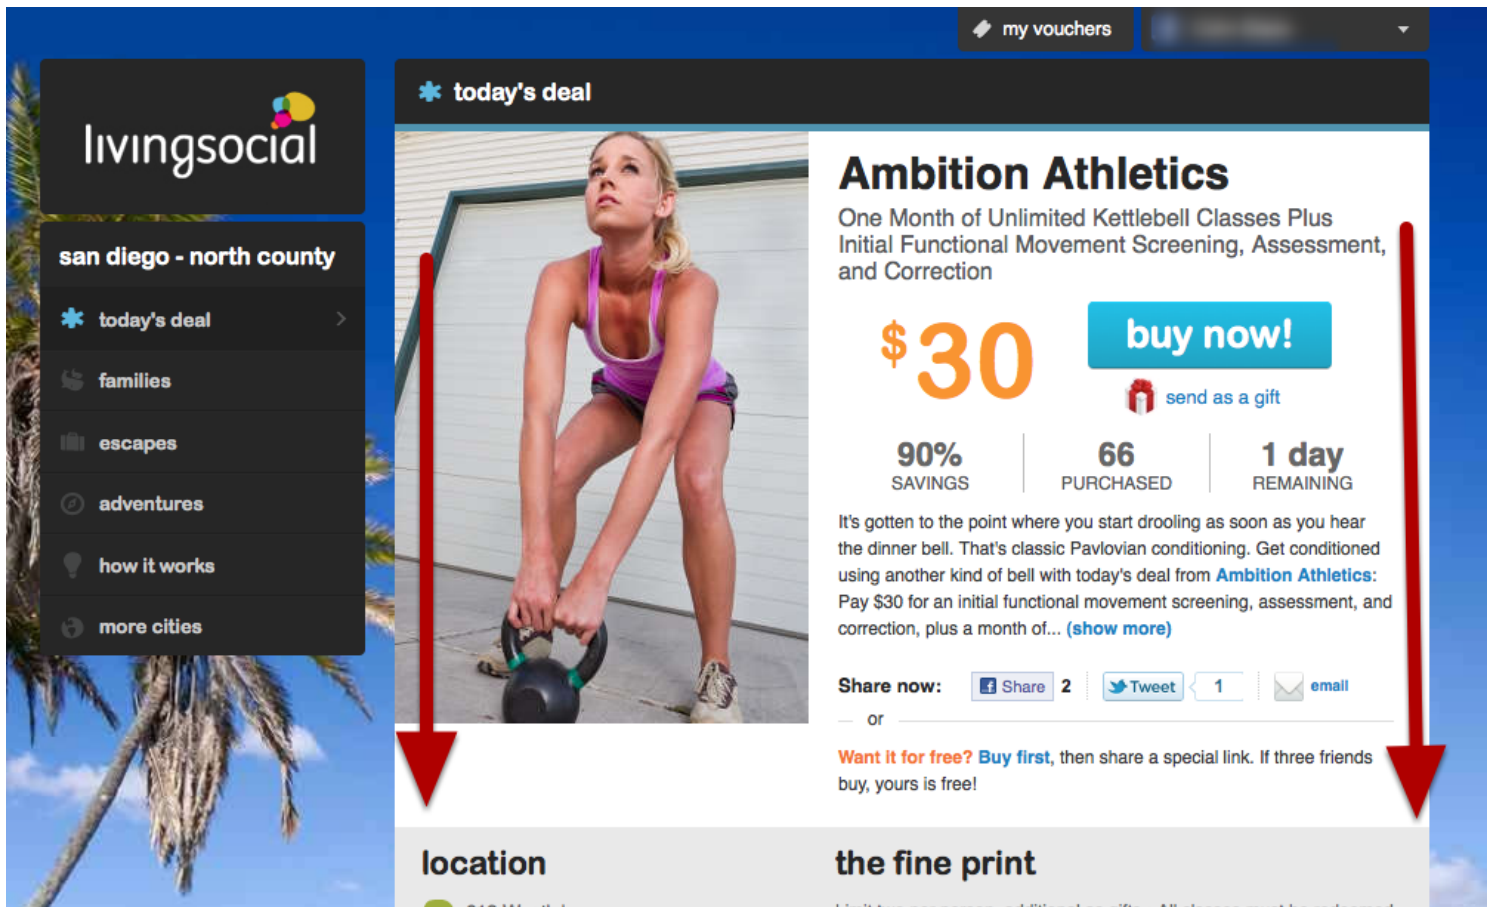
my vouchers

livingsocial

san diego - north county

today's deal

families

escapes

adventures

how it works

more cities

today's deal

Ambition Athletics

One Month of Unlimited Kettlebell Classes Plus Initial Functional Movement Screening, Assessment, and Correction

$30

buy now!

send as a gift

90% SAVINGS

66 PURCHASED

1 day REMAINING

It's gotten to the point where you start drooling as soon as you hear the dinner bell. That's classic Pavlovian conditioning. Get conditioned using another kind of bell with today's deal from Ambition Athletics: Pay $30 for an initial functional movement screening, assessment, and correction, plus a month of... (show more)

Share now: Share 2 Tweet 1 email

or

Want it for free? Buy first, then share a special link. If three friends buy, yours is free!

location

the fine print

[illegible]